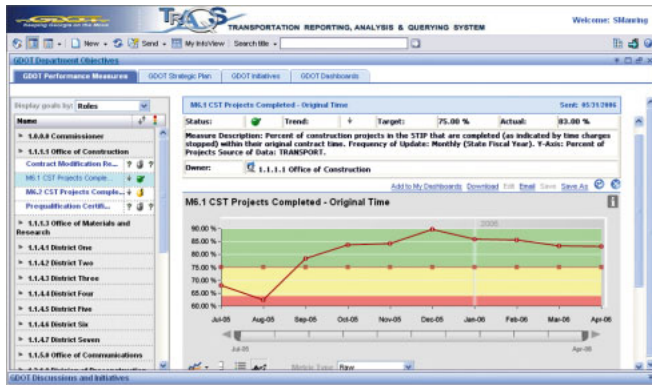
GDOT
Keeping Georgia on the Move
TRAQS TRANSPORTATION REPORTING, ANALYSIS & QUERYING SYSTEM
Welcome: SMaring
New · Send · My InfoView · Search title ·
GDOT Department Objectives
GDOT Performance Measures | GDOT Strategic Plan | GDOT Initiatives | GDOT Dashboards
Display goals by: Roles
Name
1.0.0.0 Commissioner
1.1.1.1 Office of Construction
Contract Modification Re...
M6.1 CST Projects Comple...
M6.7 CST Projects Comple...
Prequalification Certifi...
1.1.1.3 Office of Materials and Research
1.1.4.1 District One
1.1.4.2 District Two
1.1.4.3 District Three
1.1.4.4 District Four
1.1.4.5 District Five
1.1.4.6 District Six
1.1.4.7 District Seven
1.1.5.0 Office of Communications
M6.1 CST Projects Completed - Original Time
Sent: 05/31/2006
Status: | Trend: | Target: 75.00 % | Actual: 83.00 %
Measure Description: Percent of construction projects in the STIP that are completed (as indicated by time charges stopped) within their original contract time. Frequency of Update: Monthly (State Fiscal Year). Y-Axis: Percent of Projects Source of Data: TRANSPORT.
Owner: 1.1.1.1 Office of Construction
Add to My Dashboards Download Edit Email Save Save As
M6.1 CST Projects Completed - Original Time
2006
90.00 %
85.00 %
80.00 %
75.00 %
70.00 %
65.00 %
60.00 %
Jul-05 Aug-05 Sep-05 Oct-05 Nov-05 Dec-05 Jan-06 Feb-06 Mar-06 Apr-06
Jul-05
Apr-06
Metric Type: Raw
GDOT Discussions and Initiatives